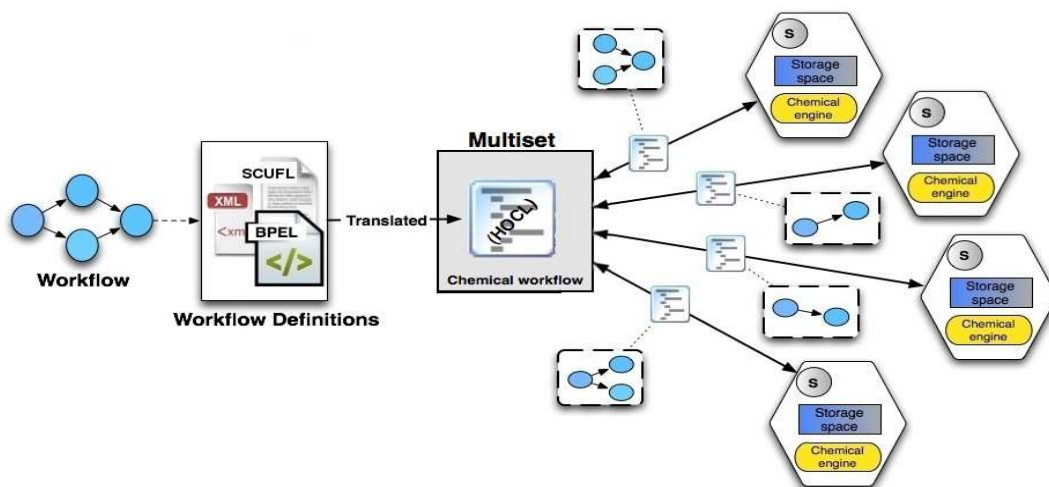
Workflow

SCUFL
XML
<xm
BPEL
</>

Workflow Definitions

Translated

Multiset

(HOCL)

Chemical workflow

S
Storage space
Chemical engine

S
Storage space
Chemical engine

S
Storage space
Chemical engine

S
Storage space
Chemical engine